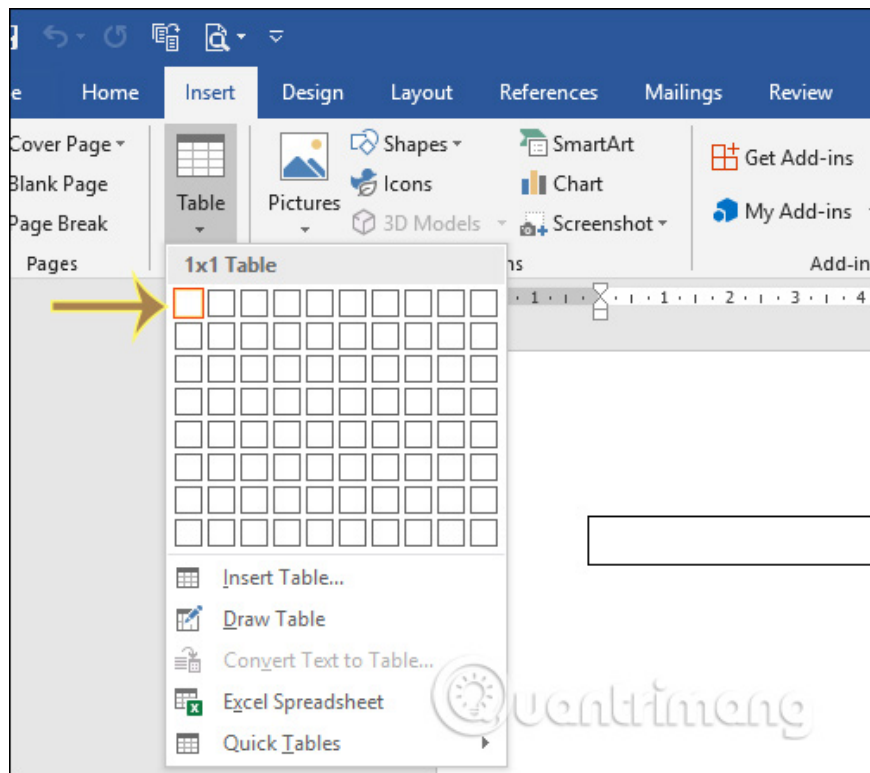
e Home Insert Design Layout References Mailings Review

Cover Page
Blank Page
Page Break
Pages

Table

Pictures

Shapes
Icons
3D Models

SmartArt
Chart
Screenshot

Get Add-ins
My Add-ins
Add-in

ns

1x1 Table

Insert Table...
Draw Table
Convert Text to Table...
Excel Spreadsheet
Quick Tables

Quantrimang